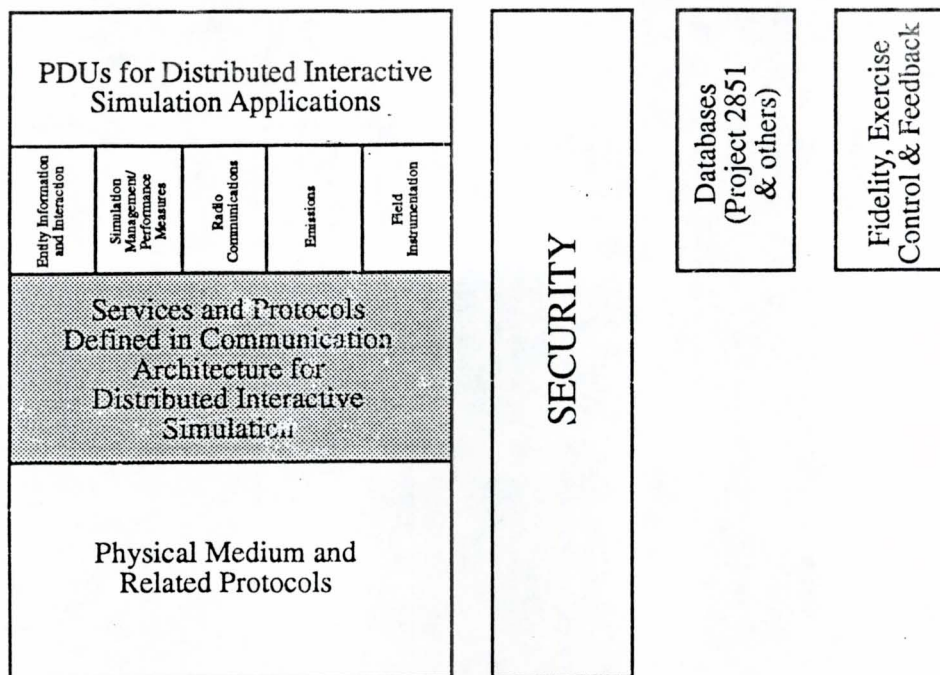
PDUs for Distributed Interactive Simulation Applications

Entity Information and Interaction

Simulation Management/ Performance Measures

Radio Communications

Emissions

Field Instrumentation

Services and Protocols Defined in Communication Architecture for Distributed Interactive Simulation

Physical Medium and Related Protocols

SECURITY

Databases (Project 2851 & others)

Fidelity, Exercise Control & Feedback